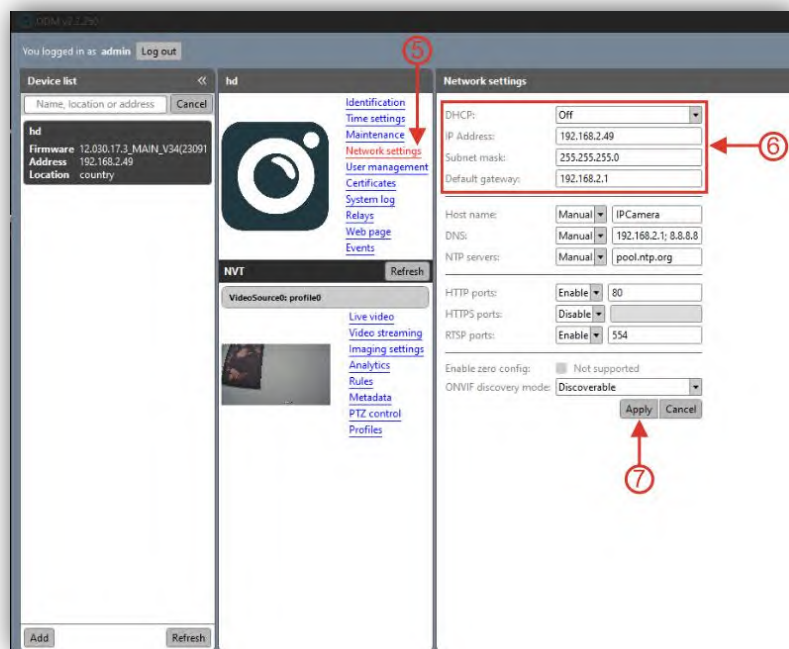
ODM v2.2.250

You logged in as admin Log out

Device list «

Name, location or address Cancel

hd
Firmware 12.030.17.3_MAIN_V34(23091
Address 192.168.2.49
Location country

Add Refresh

hd

⑤

Identification
Time settings
Maintenance
Network settings
User management
Certificates
System log
Relays
Web page
Events

NVT Refresh

VideoSource0: profile0

Live video
Video streaming
Imaging settings
Analytics
Rules
Metadata
PTZ control
Profiles

Network settings

DHCP: Off
IP Address: 192.168.2.49
Subnet mask: 255.255.255.0
Default gateway: 192.168.2.1

⑥

Host name: Manual IPCamera
DNS: Manual 192.168.2.1; 8.8.8.8
NTP servers: Manual pool.ntp.org

HTTP ports: Enable 80
HTTPS ports: Disable
RTSP ports: Enable 554

Enable zero config: Not supported
ONVIF discovery mode: Discoverable

Apply Cancel

⑦